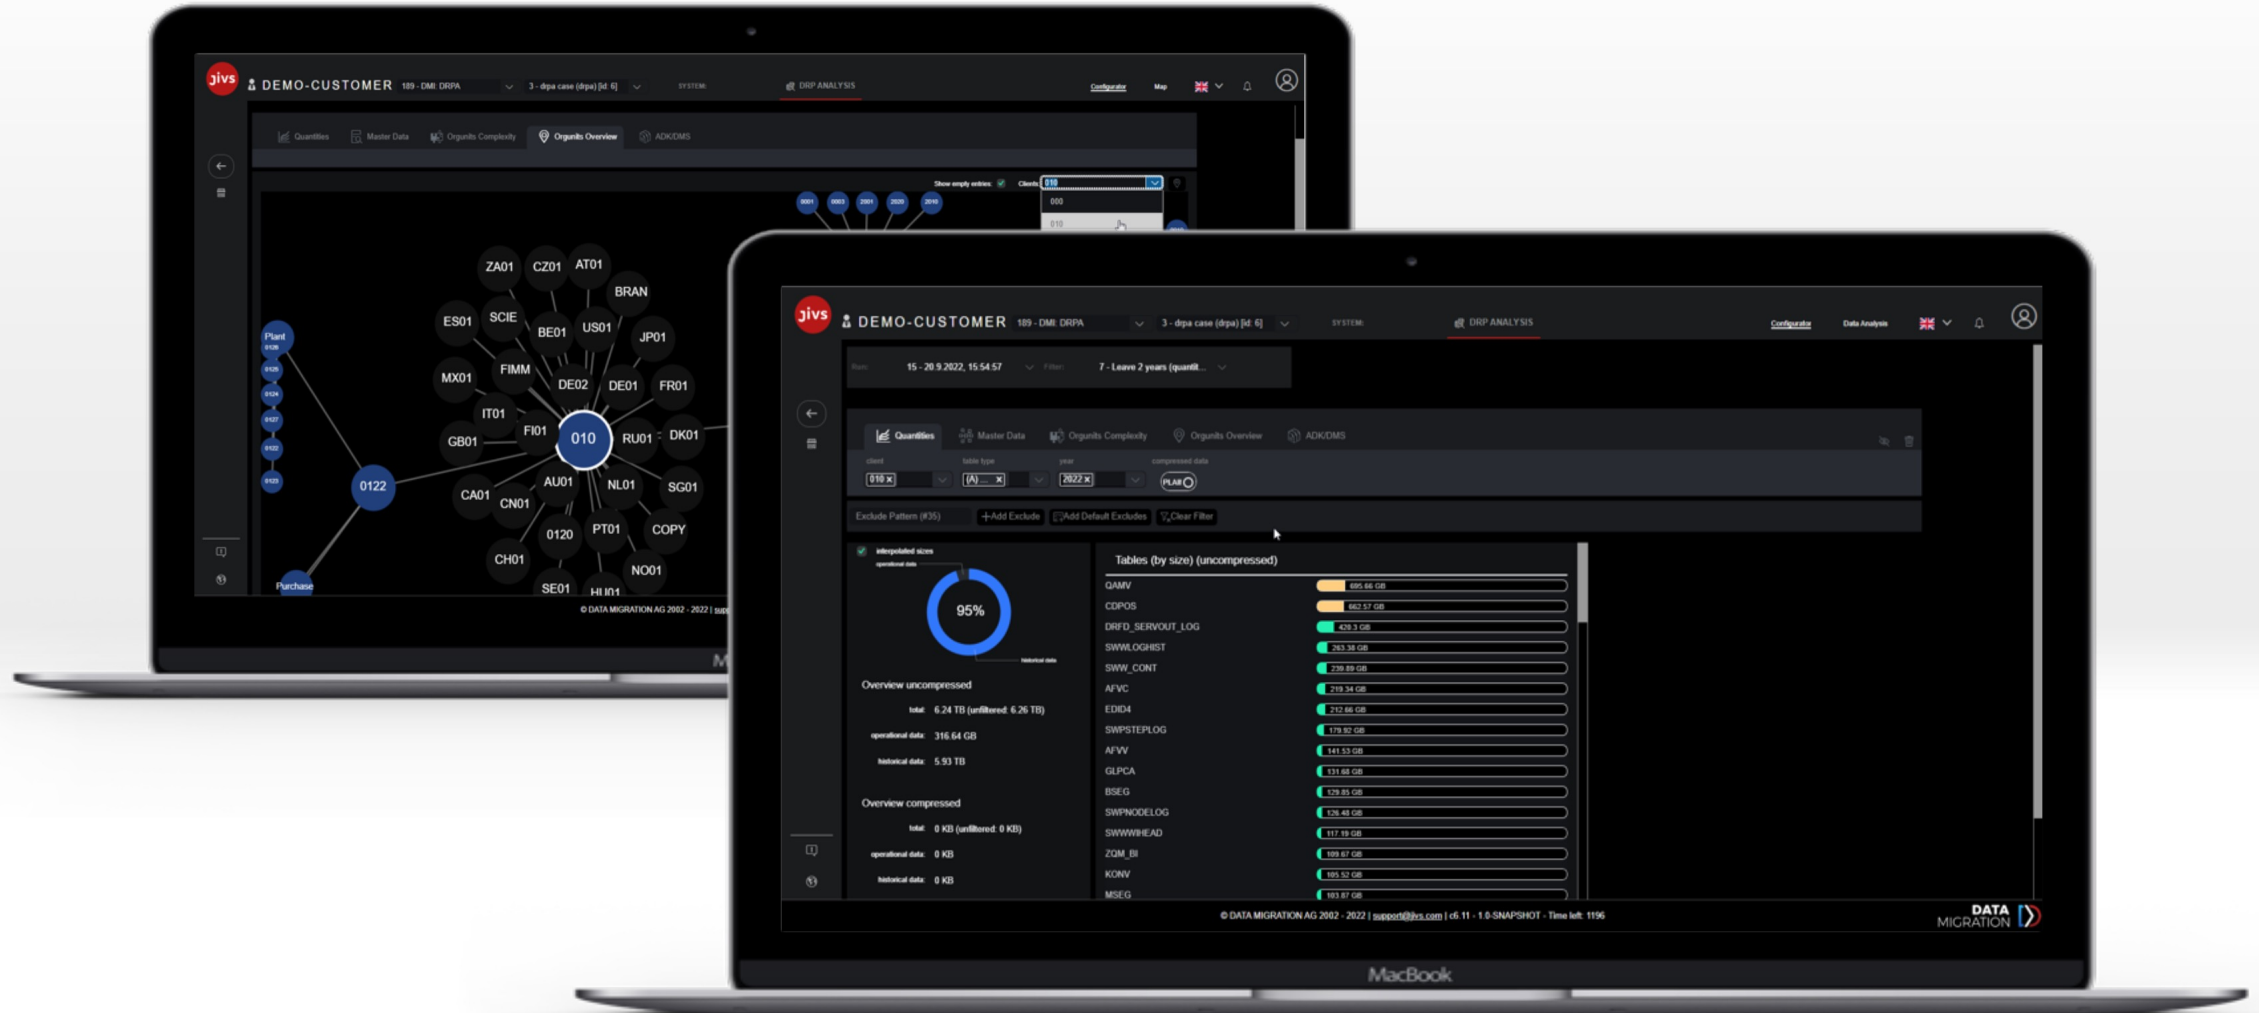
jivs DEMO-CUSTOMER 189 - DMI: DRPA 3 - drpa case (drpa) [id: 6] SYSTEM: DRP ANALYSIS Configurator Map

Quantities Master Data Orgunits Complexity Orgunits Overview ADK/DMS

Show empty entries: Clients 010

000
010

0001 0003 2001 2020 2010

Plant

ZA01 CZ01 AT01 BRAN ES01 SCIE BE01 US01 JP01 MX01 FIMM DE02 DE01 FR01 IT01 GB01 FI01 010 RU01 DK01 0122 CA01 AU01 NL01 SG01 CN01 0120 PT01 COPY CH01 NO01 SE01 HU01

Purchase

© DATA MIGRATION AG 2002 - 2022 | sup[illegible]

jivs DEMO-CUSTOMER 189 - DMI: DRPA 3 - drpa case (drpa) [id: 6] SYSTEM: DRP ANALYSIS Configurator Data Analysis

Run: 15 - 20.9.2022, 15:54:57 Filter: 7 - Leave 2 years (quantit...

Quantities Master Data Orgunits Complexity Orgunits Overview ADK/DMS

client 010 × table type (A) ... × year 2022 × compressed data PLAIN

Exclude Pattern (#35) +Add Exclude Add Default Excludes Clear Filter

interpolated sizes
operational data
95%
historical data

Overview uncompressed
total: 6.24 TB (unfiltered: 6.26 TB)
operational data: 316.64 GB
historical data: 5.93 TB

Overview compressed
total: 0 KB (unfiltered: 0 KB)
operational data: 0 KB
historical data: 0 KB

Tables (by size) (uncompressed)

| | |
|---|---|
| QAMV | 695.66 GB |
| CDPOS | 662.57 GB |
| DRFD_SERVOUT_LOG | 428.3 GB |
| SWWLOGHIST | 263.38 GB |
| SWW_CONT | 239.89 GB |
| AFVC | 219.34 GB |
| EDID4 | 212.66 GB |
| SWPSTEPLOG | 179.92 GB |
| AFVV | 141.53 GB |
| GLPCA | 131.68 GB |
| BSEG | 129.85 GB |
| SWPNODELOG | 126.48 GB |
| SWWWIHEAD | 117.19 GB |
| ZQM_BI | 109.67 GB |
| KONV | 105.52 GB |
| MSEG | 103.87 GB |

© DATA MIGRATION AG 2002 - 2022 | support@jivs.com | c6.11 - 1.0-SNAPSHOT - Time left: 1196

DATA MIGRATION

MacBook